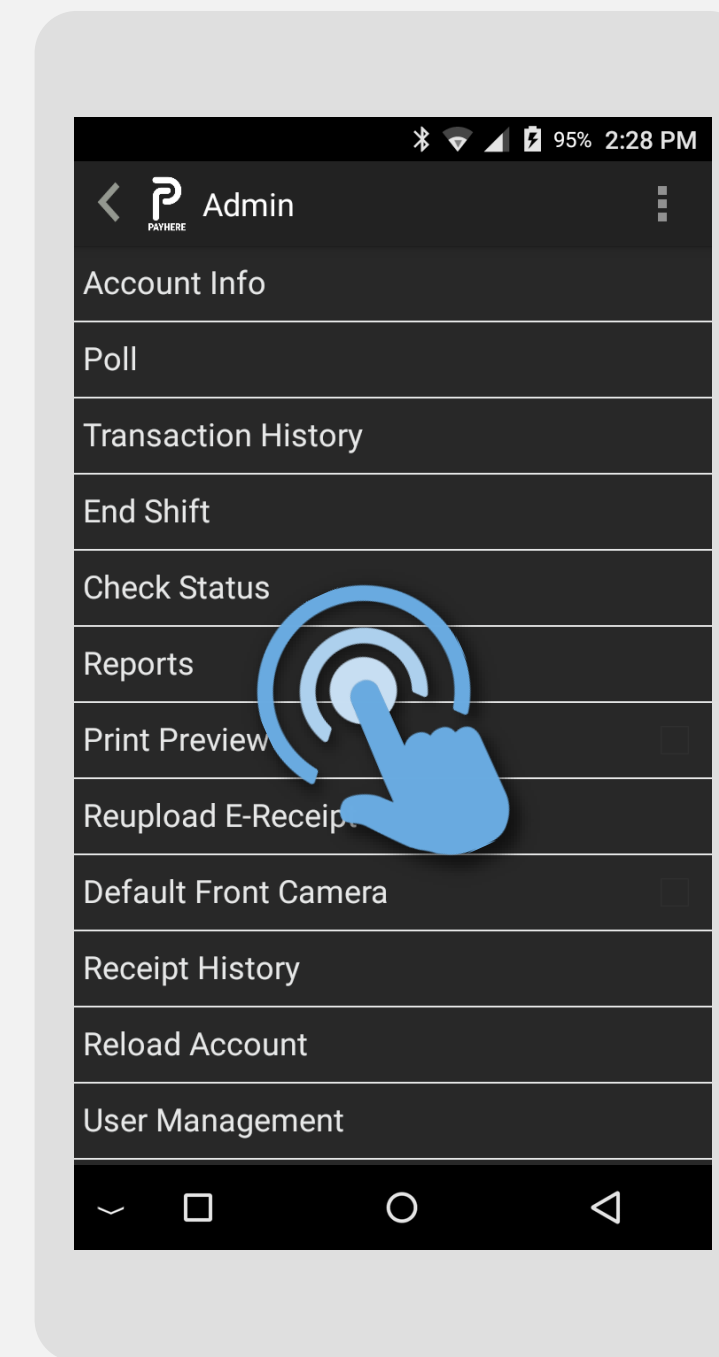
95% 2:28 PM

PAYHERE Admin

Account Info

Poll

Transaction History

End Shift

Check Status

Reports

Print Preview

Reupload E-Receip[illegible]

Default Front Camera

Receipt History

Reload Account

User Management